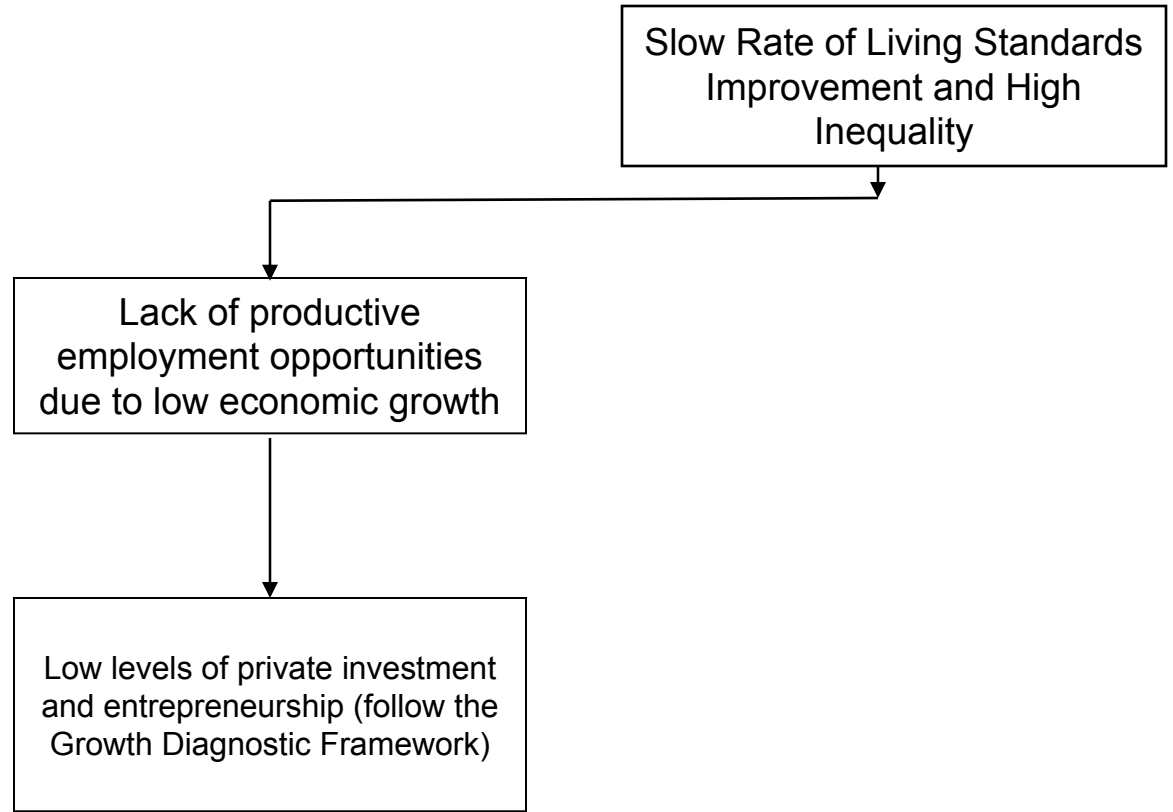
Slow Rate of Living Standards Improvement and High Inequality

Lack of productive employment opportunities due to low economic growth

Low levels of private investment and entrepreneurship (follow the Growth Diagnostic Framework)